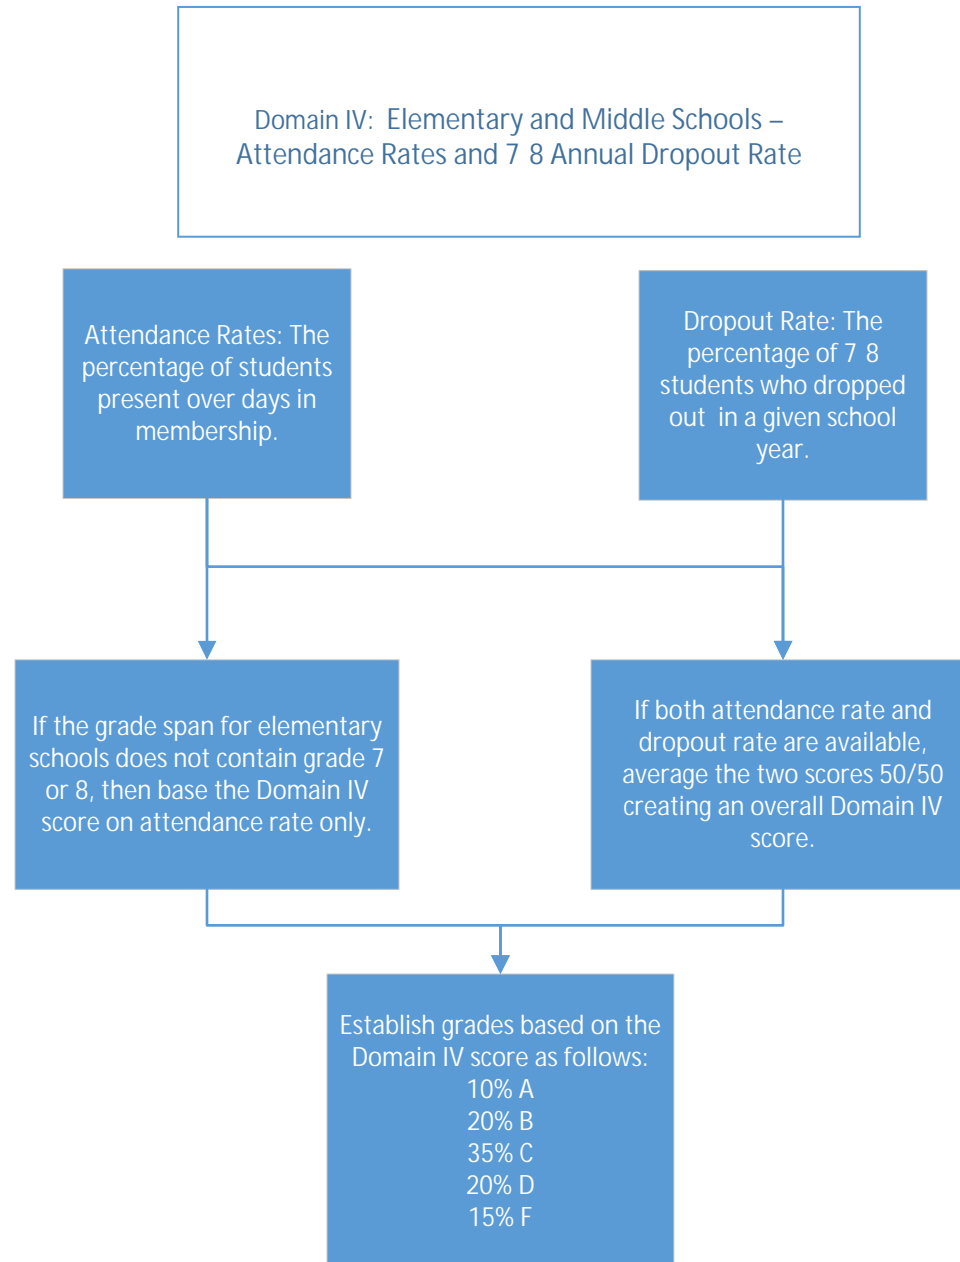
Domain IV: Elementary and Middle Schools – Attendance Rates and 7 8 Annual Dropout Rate

Attendance Rates: The percentage of students present over days in membership.

Dropout Rate: The percentage of 7 8 students who dropped out in a given school year.

If the grade span for elementary schools does not contain grade 7 or 8, then base the Domain IV score on attendance rate only.

If both attendance rate and dropout rate are available, average the two scores 50/50 creating an overall Domain IV score.

Establish grades based on the Domain IV score as follows:
10% A
20% B
35% C
20% D
15% F